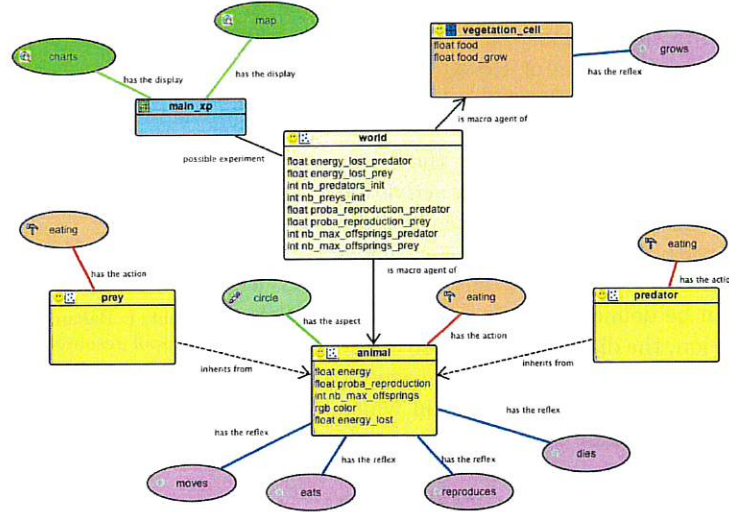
charts

map

has the display

has the display

main_xp

vegetation_cell
float food
float food_grow

grows

has the reflex

is macro agent of

possible experiment

world
float energy_lost_predator
float energy_lost_prey
int nb_predators_init
int nb_preys_init
float proba_reproduction_predator
float proba_reproduction_prey
int nb_max_offsprings_predator
int nb_max_offsprings_prey

eating

has the action

prey

is macro agent of

eating

has the actio

predator

circle

has the aspect

eating

has the action

animal
float energy
float proba_reproduction
int nb_max_offsprings
rgb color
float energy_lost

inherits from

inherits from

has the reflex

has the reflex

has the reflex

has the reflex

dies

moves

eats

reproduces